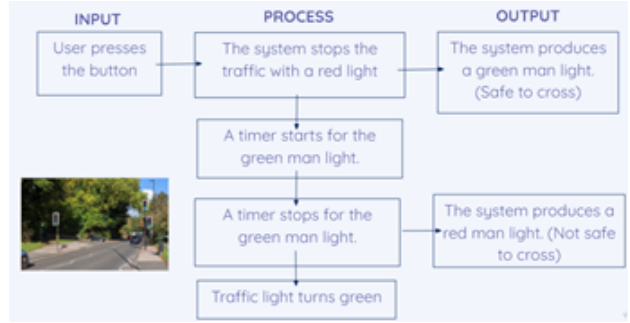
INPUT

PROCESS

OUTPUT

User presses the button

The system stops the traffic with a red light

The system produces a green man light. (Safe to cross)

A timer starts for the green man light.

A timer stops for the green man light.

The system produces a red man light. (Not safe to cross)

Traffic light turns green